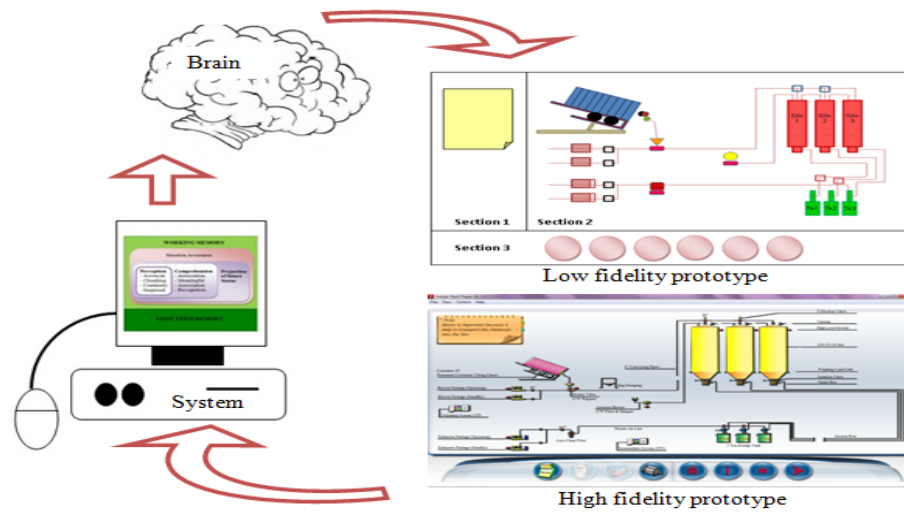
Brain

WORKING MEMORY
Situation Awareness
Perception
Comprehension
Projection of future States
LONG TERM MEMORY

System

Section 1
Section 2
Silo 1
Silo 2
Silo 3
Section 3

Low fidelity prototype

High fidelity prototype